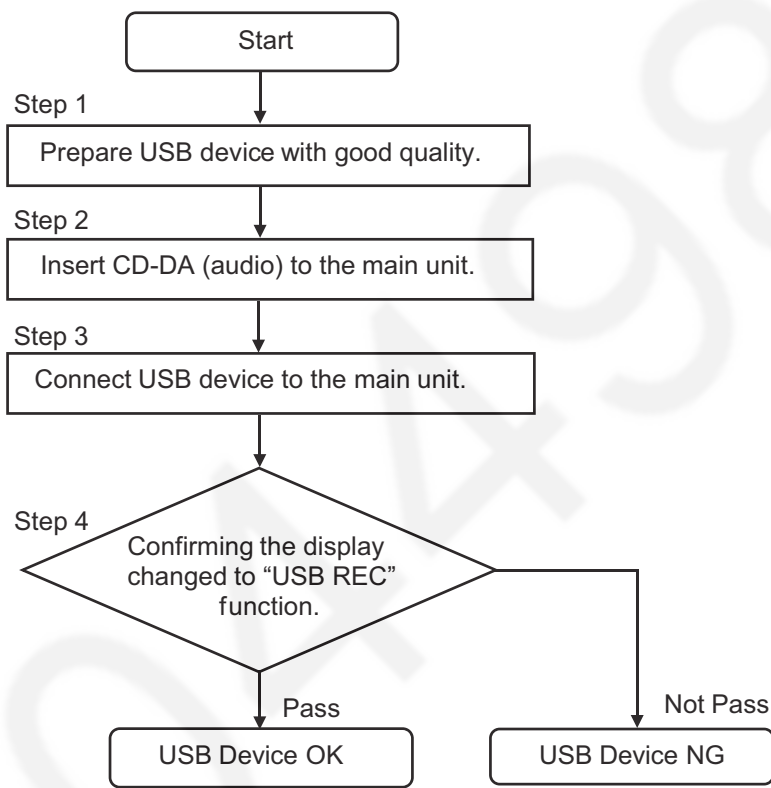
Start

Step 1

Prepare USB device with good quality.

Step 2

Insert CD-DA (audio) to the main unit.

Step 3

Connect USB device to the main unit.

Step 4

Confirming the display changed to “USB REC” function.

Pass

Not Pass

USB Device OK

USB Device NG